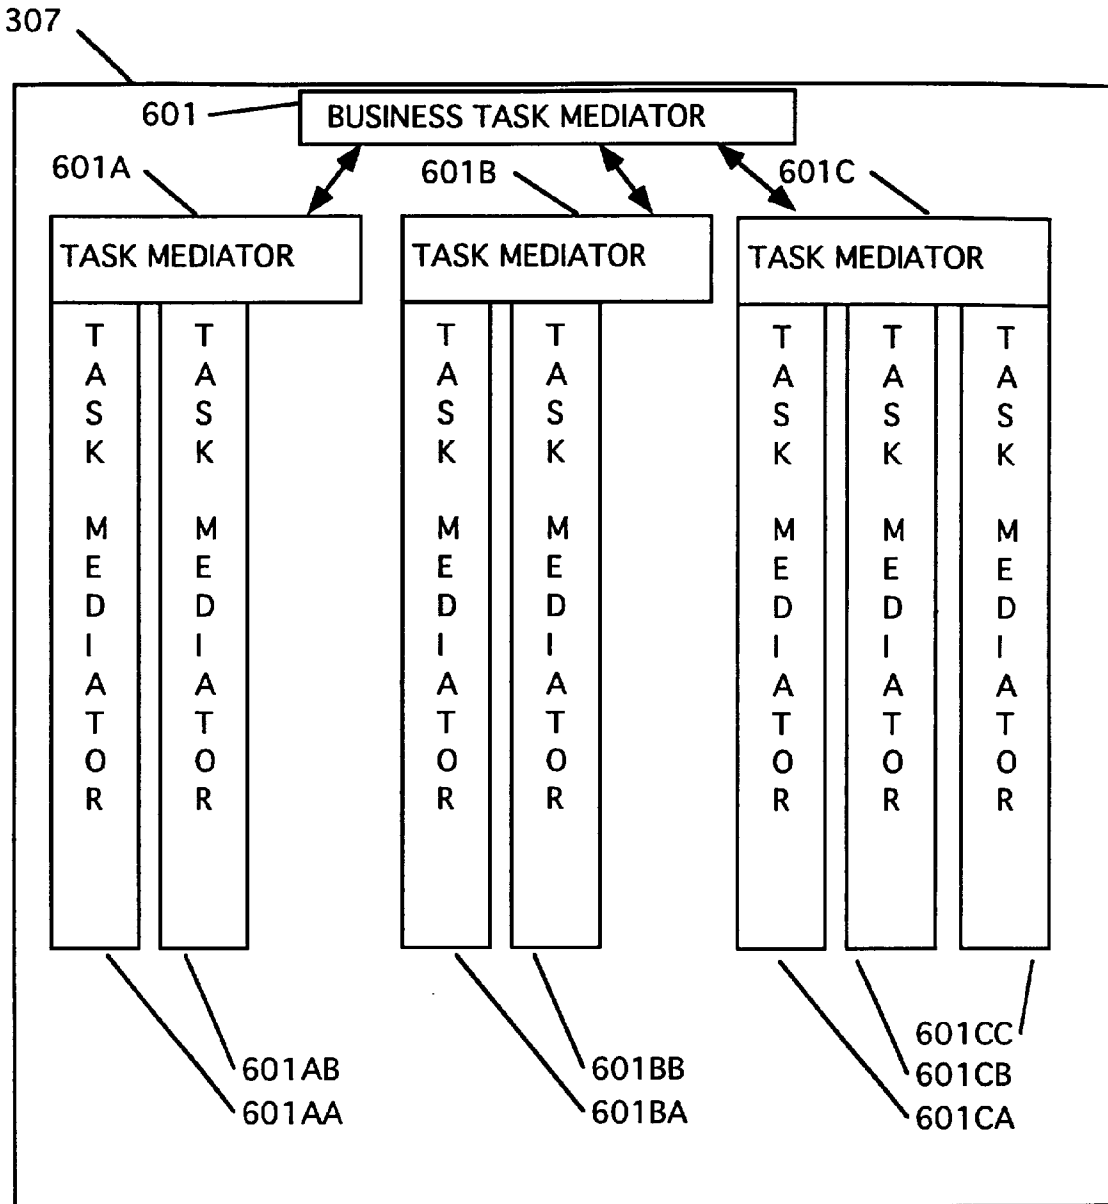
307

601 BUSINESS TASK MEDIATOR

601A

TASK MEDIATOR

TASK MEDIATOR

TASK MEDIATOR

601B

TASK MEDIATOR

TASK MEDIATOR

TASK MEDIATOR

601C

TASK MEDIATOR

TASK MEDIATOR

TASK MEDIATOR

TASK MEDIATOR

601AB
601AA

601BB
601BA

601CC
601CB
601CA